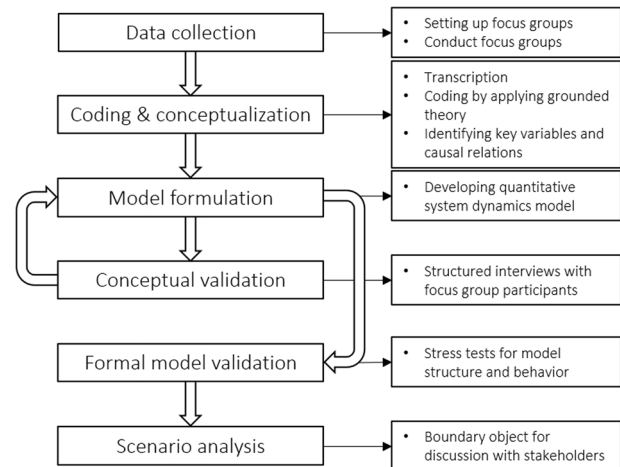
Data collection

- Setting up focus groups
- Conduct focus groups

Coding & conceptualization

- Transcription
- Coding by applying grounded theory
- Identifying key variables and causal relations

Model formulation

- Developing quantitative system dynamics model

Conceptual validation

- Structured interviews with focus group participants

Formal model validation

- Stress tests for model structure and behavior

Scenario analysis

- Boundary object for discussion with stakeholders